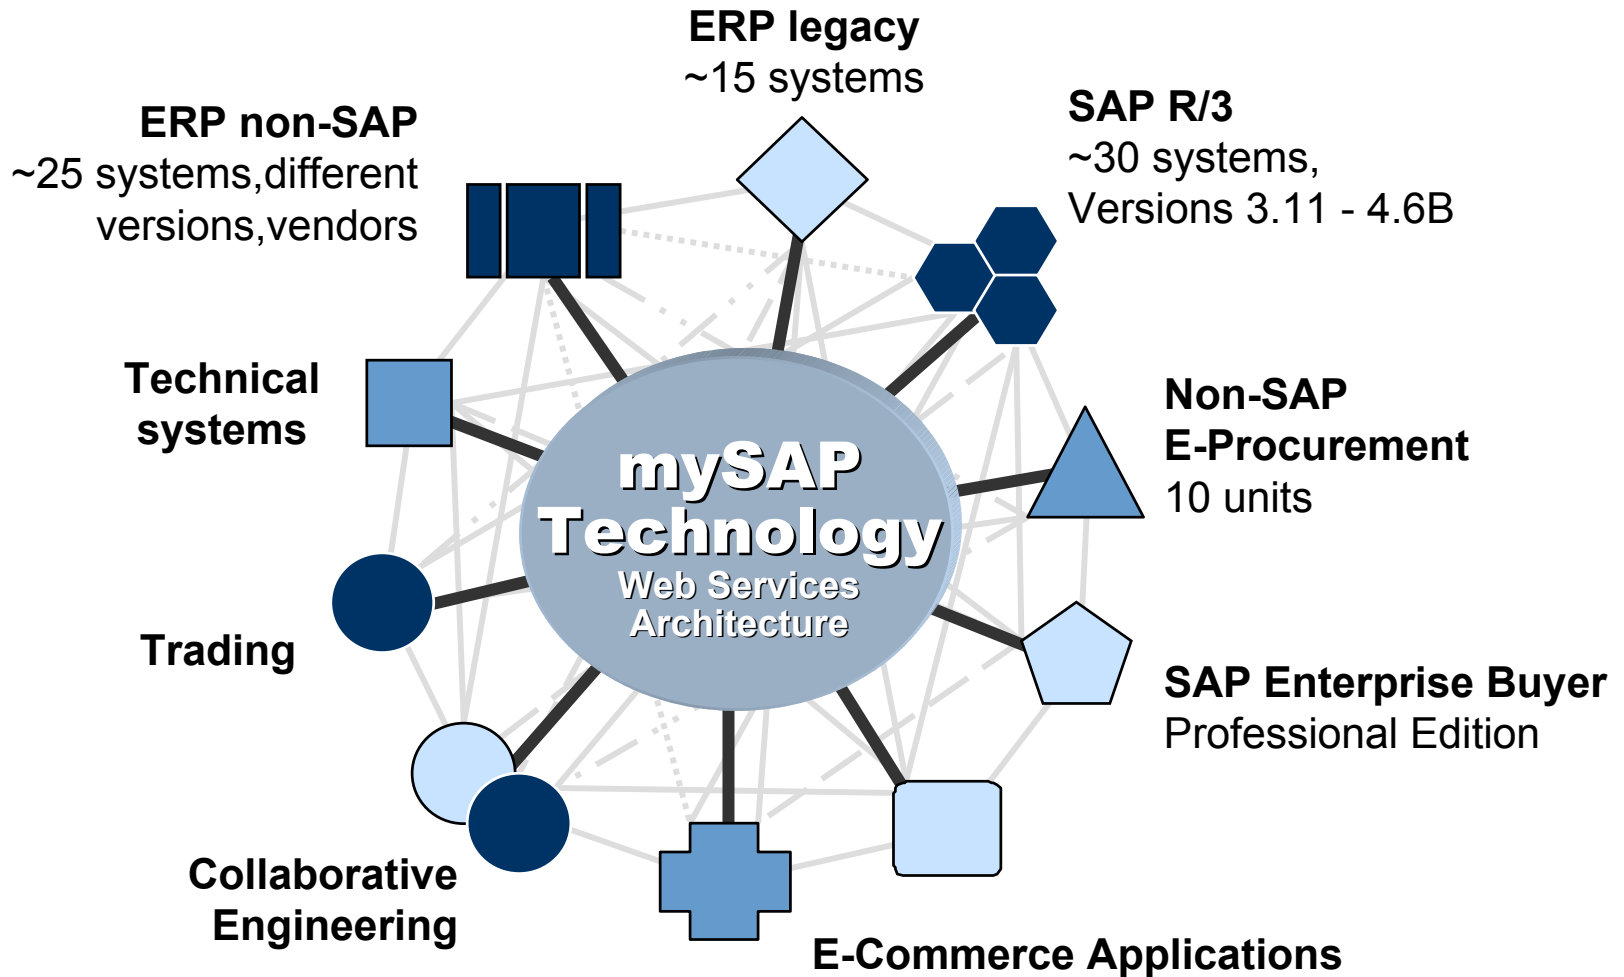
ERP legacy
~15 systems

ERP non-SAP
~25 systems,different versions,vendors

SAP R/3
~30 systems,
Versions 3.11 - 4.6B

Technical systems

Non-SAP
E-Procurement
10 units

mySAP
Technology
Web Services
Architecture

Trading

SAP Enterprise Buyer
Professional Edition

Collaborative Engineering

E-Commerce Applications